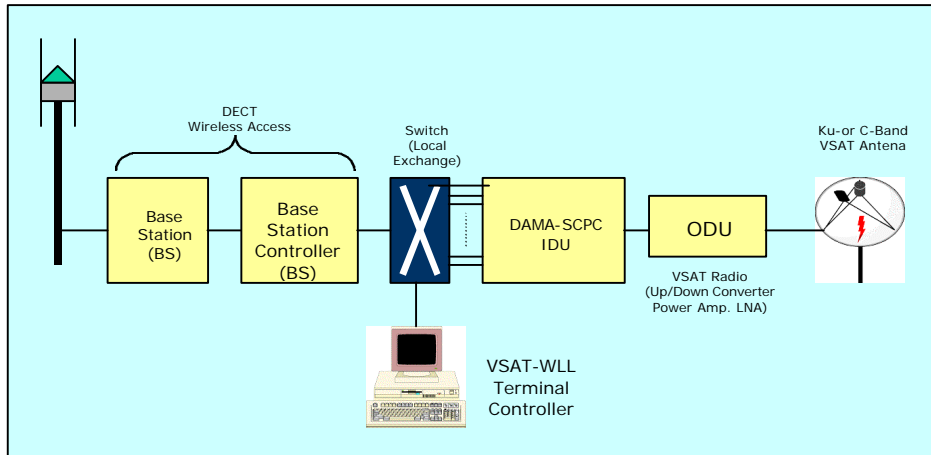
DECT
Wireless Access

Switch
(Local
Exchange)

Ku-or C-Band
VSAT Antena

Base
Station
(BS)

Base
Station
Controller
(BS)

DAMA-SCPC
IDU

ODU

VSAT Radio
(Up/Down Converter
Power Amp. LNA)

VSAT-WLL
Terminal
Controller